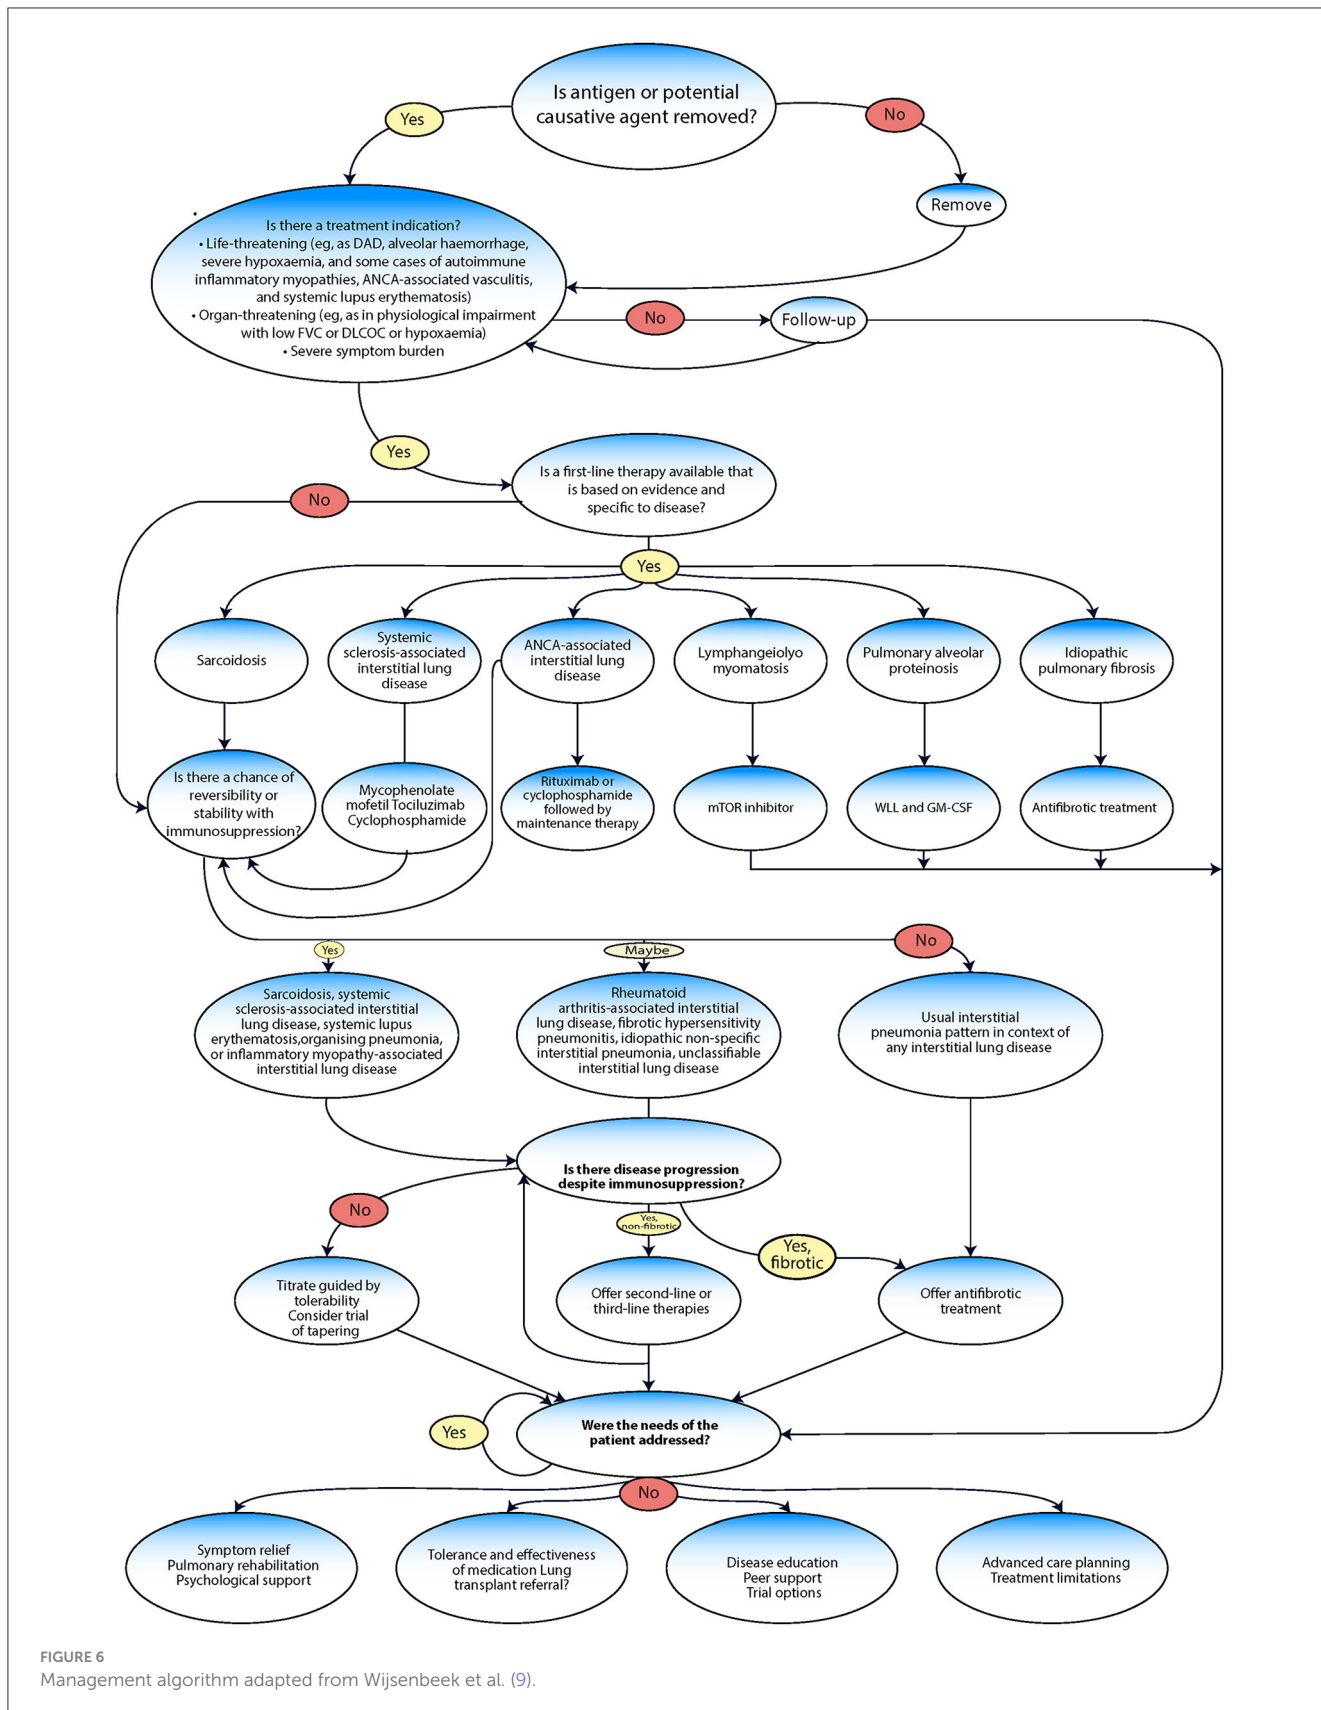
Is antigen or potential causative agent removed?

Yes

No

Remove

Is there a treatment indication?
• Life-threatening (eg, as DAD, alveolar haemorrhage, severe hypoxaemia, and some cases of autoimmune inflammatory myopathies, ANCA-associated vasculitis, and systemic lupus erythematosis)
• Organ-threatening (eg, as in physiological impairment with low FVC or DLCOC or hypoxaemia)
• Severe symptom burden

No

Follow-up

Yes

Is a first-line therapy available that is based on evidence and specific to disease?

No

Yes

Sarcoidosis

Systemic sclerosis-associated interstitial lung disease

ANCA-associated interstitial lung disease

Lymphangeiolyo myomatosis

Pulmonary alveolar proteinosis

Idiopathic pulmonary fibrosis

Is there a chance of reversibility or stability with immunosuppression?

Mycophenolate mofetil Tociluzimab Cyclophosphamide

Rituximab or cyclophosphamide followed by maintenance therapy

mTOR inhibitor

WLL and GM-CSF

Antifibrotic treatment

Yes

Maybe

No

Sarcoidosis, systemic sclerosis-associated interstitial lung disease, systemic lupus erythematosis,organising pneumonia, or inflammatory myopathy-associated interstitial lung disease

Rheumatoid arthritis-associated interstitial lung disease, fibrotic hypersensitivity pneumonitis, idiopathic non-specific interstitial pneumonia, unclassifiable interstitial lung disease

Usual interstitial pneumonia pattern in context of any interstitial lung disease

Is there disease progression despite immunosuppression?

No

Yes, non-fibrotic

Yes, fibrotic

Titrate guided by tolerability Consider trial of tapering

Offer second-line or third-line therapies

Offer antifibrotic treatment

Yes

Were the needs of the patient addressed?

No

Symptom relief Pulmonary rehabilitation Psychological support

Tolerance and effectiveness of medication Lung transplant referral?

Disease education Peer support Trial options

Advanced care planning Treatment limitations

FIGURE 6
Management algorithm adapted from Wijsenbeek et al. (9).